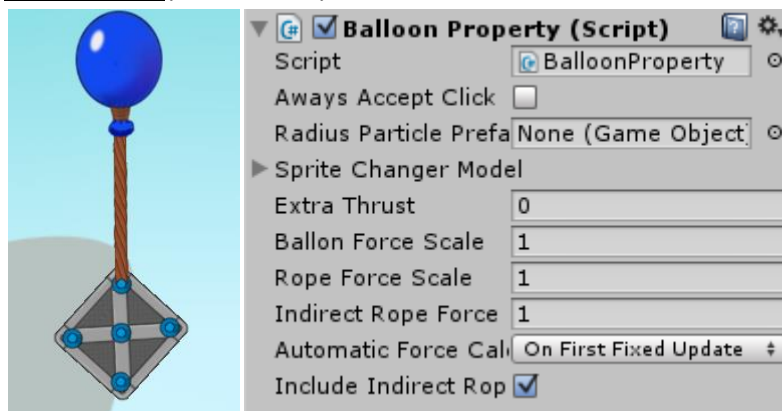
Balloon Property (Script)

| | |
|---|---|
| Script | BalloonProperty |
| Aways Accept Click | |
| Radius Particle Prefa | None (Game Object) |
| Sprite Changer Model | |
| Extra Thrust | 0 |
| Ballon Force Scale | 1 |
| Rope Force Scale | 1 |
| Indirect Rope Force | 1 |
| Automatic Force Cal | On First Fixed Update |
| Include Indirect Rop | ✓ |